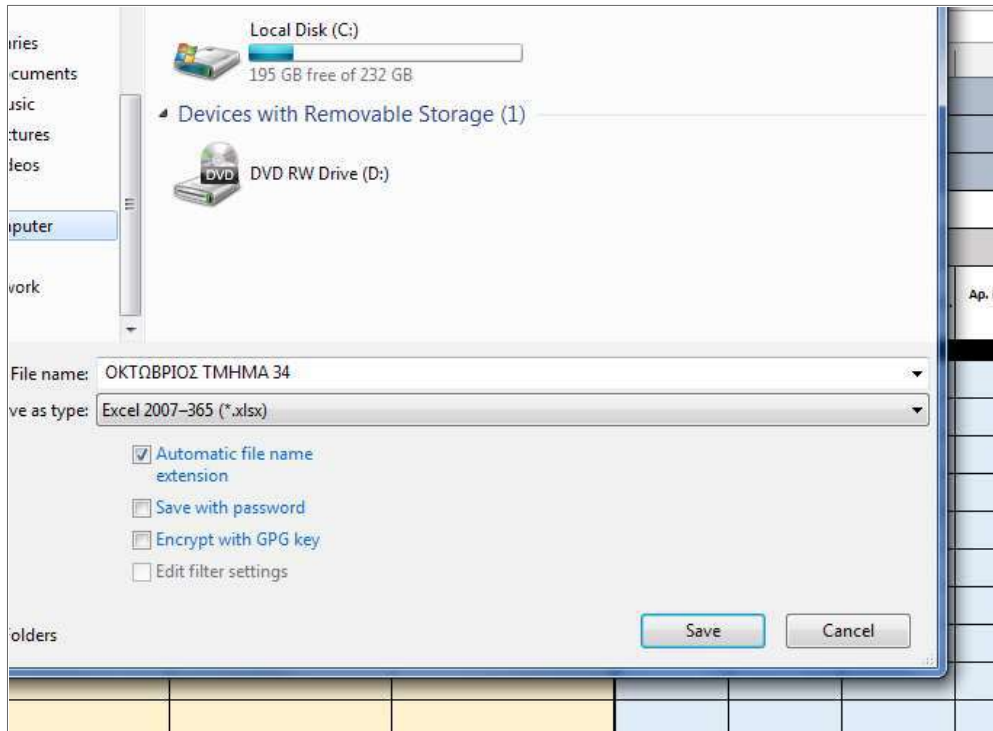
aries
ocuments
usic
ctures
deos
nputer
work

Local Disk (C:)
195 GB free of 232 GB
Devices with Removable Storage (1)
DVD
DVD RW Drive (D:)

Αρ.

File name: ΟΚΤΩΒΡΙΟΣ ΤΜΗΜΑ 34
ve as type: Excel 2007–365 (*.xlsx)

Automatic file name extension
Save with password
Encrypt with GPG key
Edit filter settings

olders
Save
Cancel